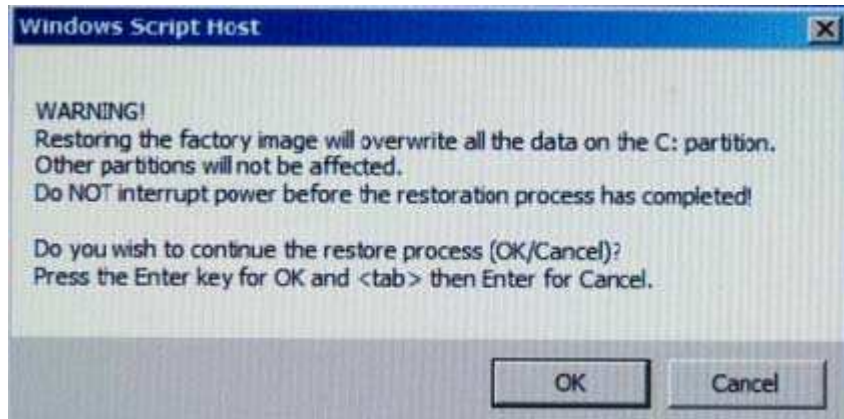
Windows Script Host

WARNING!
Restoring the factory image will overwrite all the data on the C: partition.
Other partitions will not be affected.
Do NOT interrupt power before the restoration process has completed!

Do you wish to continue the restore process (OK/Cancel)?
Press the Enter key for OK and <tab> then Enter for Cancel.

OK

Cancel